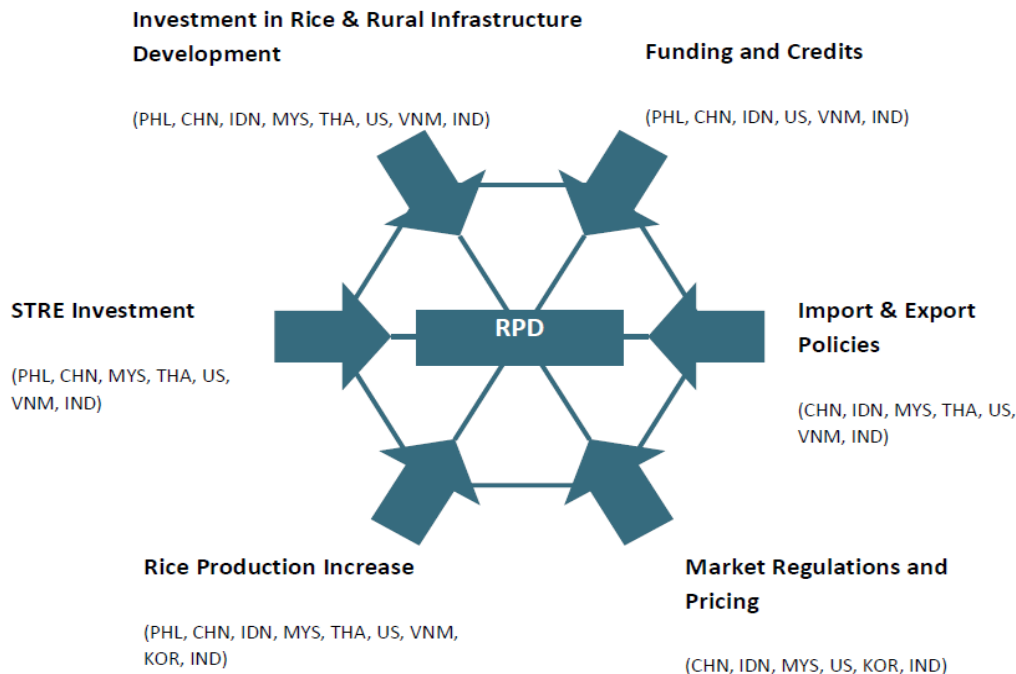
Investment in Rice & Rural Infrastructure Development

(PHL, CHN, IDN, MYS, THA, US, VNM, IND)

Funding and Credits

(PHL, CHN, IDN, US, VNM, IND)

STRE Investment

(PHL, CHN, MYS, THA, US, VNM, IND)

RPD

Import & Export Policies

(CHN, IDN, MYS, THA, US, VNM, IND)

Rice Production Increase

(PHL, CHN, IDN, MYS, THA, US, VNM, KOR, IND)

Market Regulations and Pricing

(CHN, IDN, MYS, US, KOR, IND)